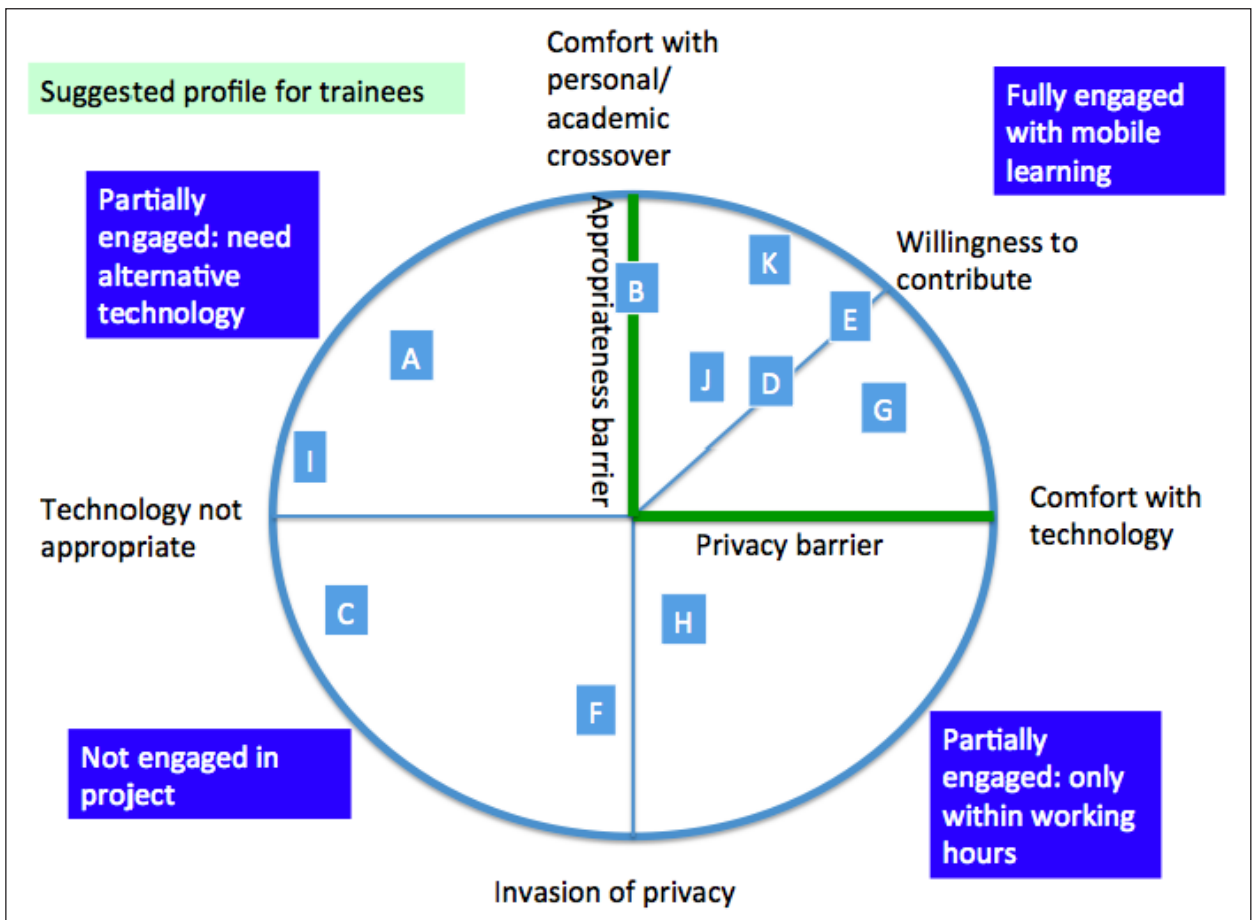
Suggested profile for trainees

Comfort with personal/ academic crossover

Fully engaged with mobile learning

Partially engaged: need alternative technology

Appropriateness barrier

B

K

Willingness to contribute

E

A

J

D

G

I

Technology not appropriate

Comfort with technology

Privacy barrier

C

H

F

Not engaged in project

Partially engaged: only within working hours

Invasion of privacy